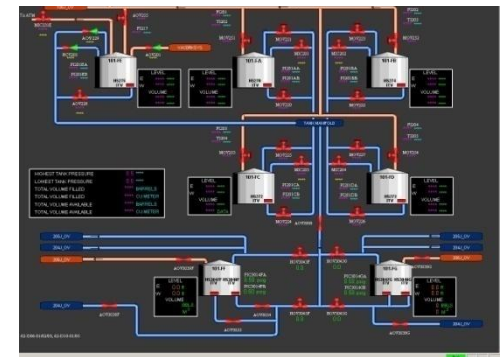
TO ATM
MOTOR
101-E
LEVEL
VOLUME
101-A
LEVEL
VOLUME
101-B
LEVEL
VOLUME
TANK MANIFOLD
HIGHEST TANK PRESSURE
LOWEST TANK PRESSURE
TOTAL VOLUME FILLED
TOTAL VOLUME FILLED
TOTAL VOLUME AVAILABLE
TOTAL VOLUME AVAILABLE
BARRELS
CU METER
BARRELS
CU METER
101-C
LEVEL
VOLUME
101-D
LEVEL
VOLUME
ZBU_UV
ZBU_UV
ZBU_UV
ZBU_UV
ZBU_UV
ZBU_UV
ZBU_UV
101-G
LEVEL
VOLUME
101-H
LEVEL
VOLUME